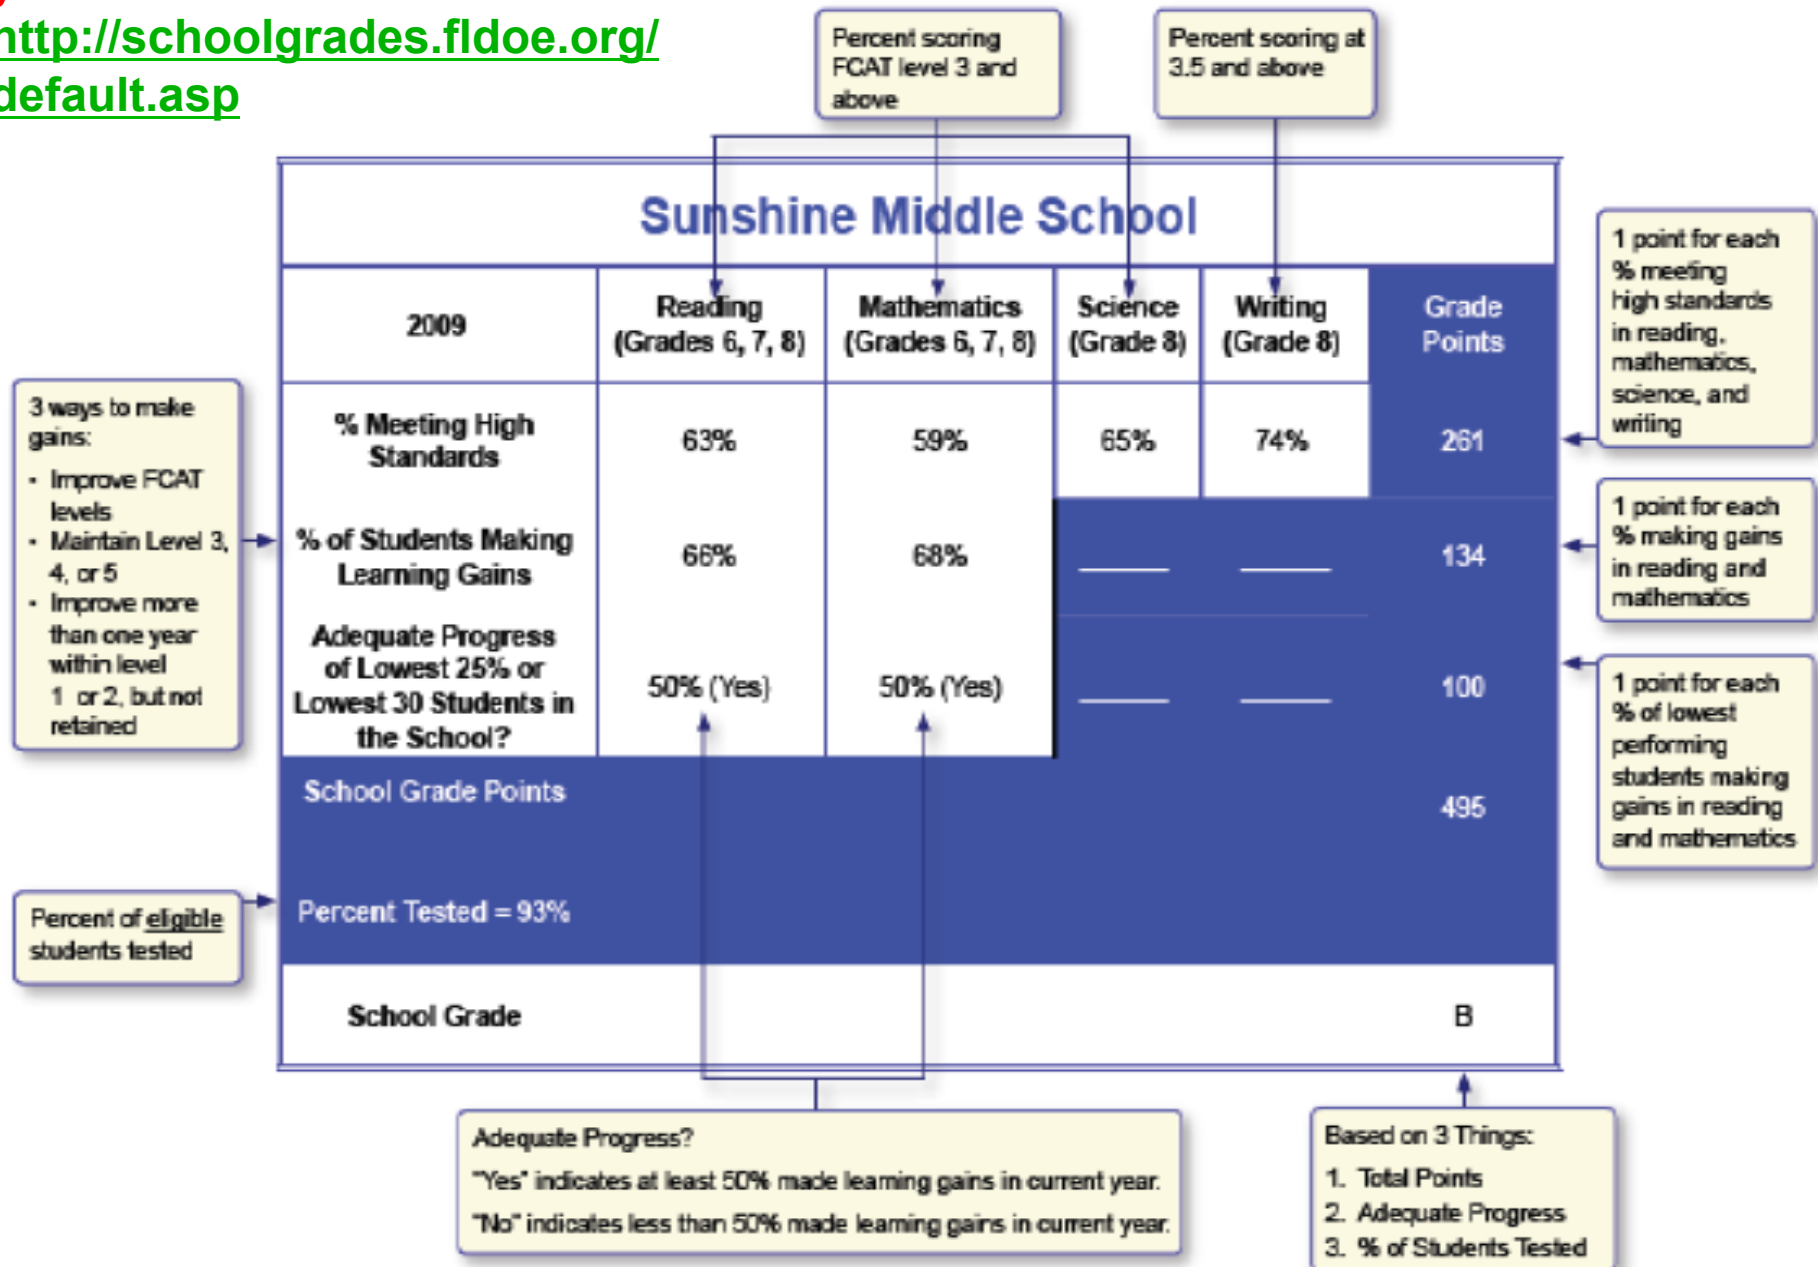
http://schoolgrades.fldoe.org/default.asp

Percent scoring FCAT level 3 and above

Percent scoring at 3.5 and above

Sunshine Middle School

| 2009 | Reading (Grades 6, 7, 8) | Mathematics (Grades 6, 7, 8) | Science (Grade 8) | Writing (Grade 8) | Grade Points |
|---|---|---|---|---|---|
| % Meeting High Standards | 63% | 59% | 65% | 74% | 261 |
| % of Students Making Learning Gains | 66% | 68% | ____ | ____ | 134 |
| Adequate Progress of Lowest 25% or Lowest 30 Students in the School? | 50% (Yes) | 50% (Yes) | ____ | ____ | 100 |
| School Grade Points | | | | | 495 |
| Percent Tested = 93% | | | | | |
| School Grade | | | | | B |

1 point for each % meeting high standards in reading, mathematics, science, and writing

1 point for each % making gains in reading and mathematics

1 point for each % of lowest performing students making gains in reading and mathematics

3 ways to make gains:
- Improve FCAT levels
- Maintain Level 3, 4, or 5
- Improve more than one year within level 1 or 2, but not retained

Percent of eligible students tested

Adequate Progress?
"Yes" indicates at least 50% made learning gains in current year.
"No" indicates less than 50% made learning gains in current year.

Based on 3 Things:
1. Total Points
2. Adequate Progress
3. % of Students Tested